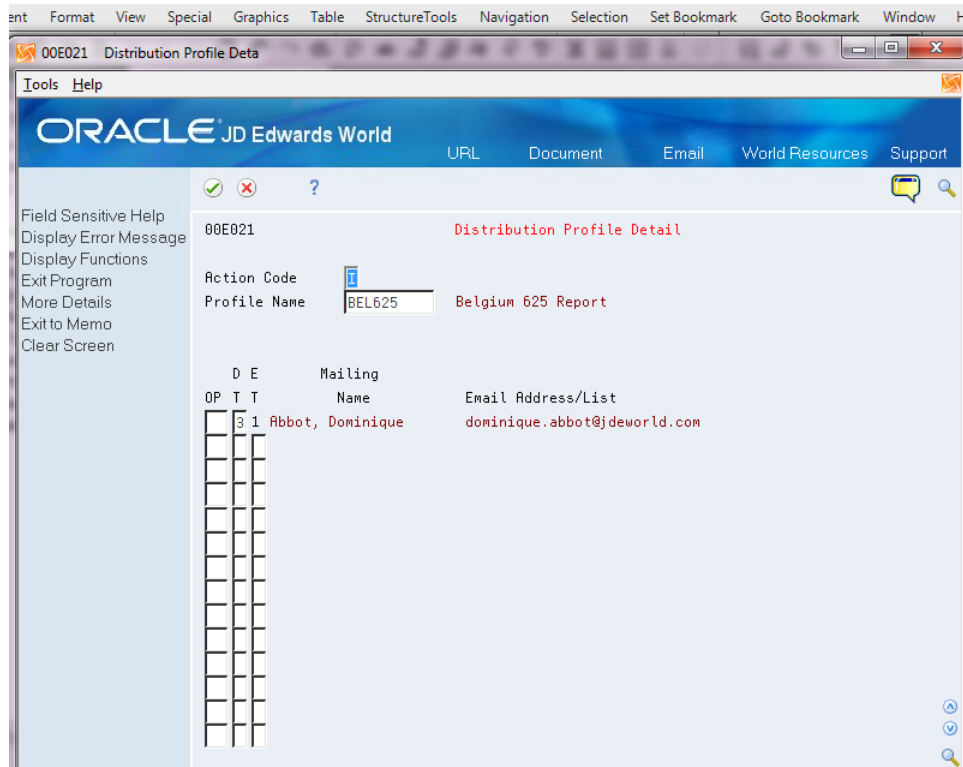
ent Format View Special Graphics Table StructureTools Navigation Selection Set Bookmark Goto Bookmark Window H

00E021 Distribution Profile Deta

Tools Help

ORACLE JD Edwards World

URL Document Email World Resources Support

?

Field Sensitive Help
Display Error Message
Display Functions
Exit Program
More Details
Exit to Memo
Clear Screen

00E021 Distribution Profile Detail

Action Code I
Profile Name BEL625 Belgium 625 Report

| OP | D T | E T | Mailing Name | Email Address/List |
|---|---|---|---|---|
| | 3 | 1 | Abbot, Dominique | dominique.abbot@jdeworld.com |